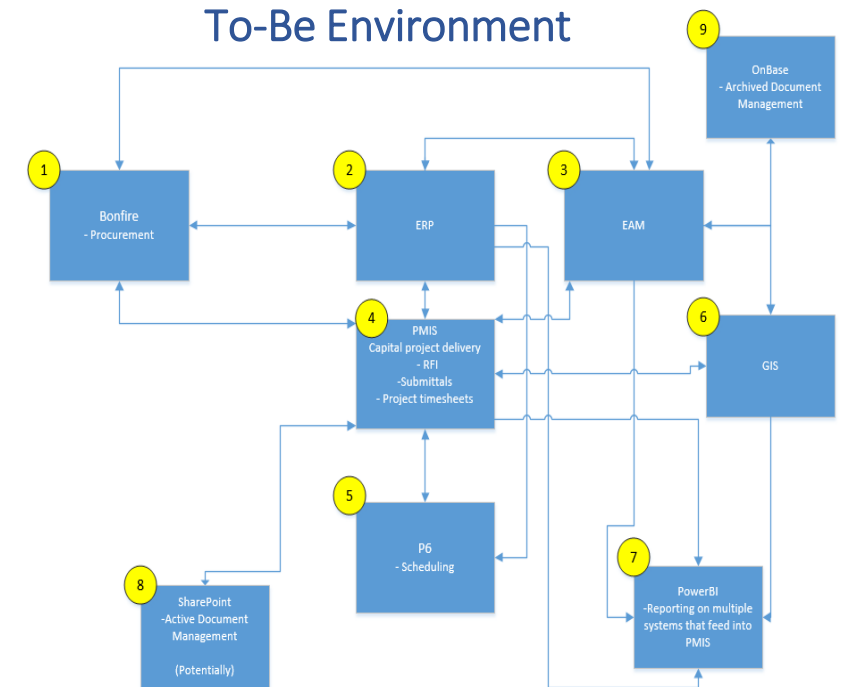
To-Be Environment

9

OnBase
- Archived Document Management

1

Bonfire
- Procurement

2

ERP

3

EAM

4

PMIS
Capital project delivery
- RFI
-Submittals
- Project timesheets

6

GIS

5

P6
- Scheduling

7

PowerBI
-Reporting on multiple systems that feed into PMIS

8

SharePoint
-Active Document Management

(Potentially)